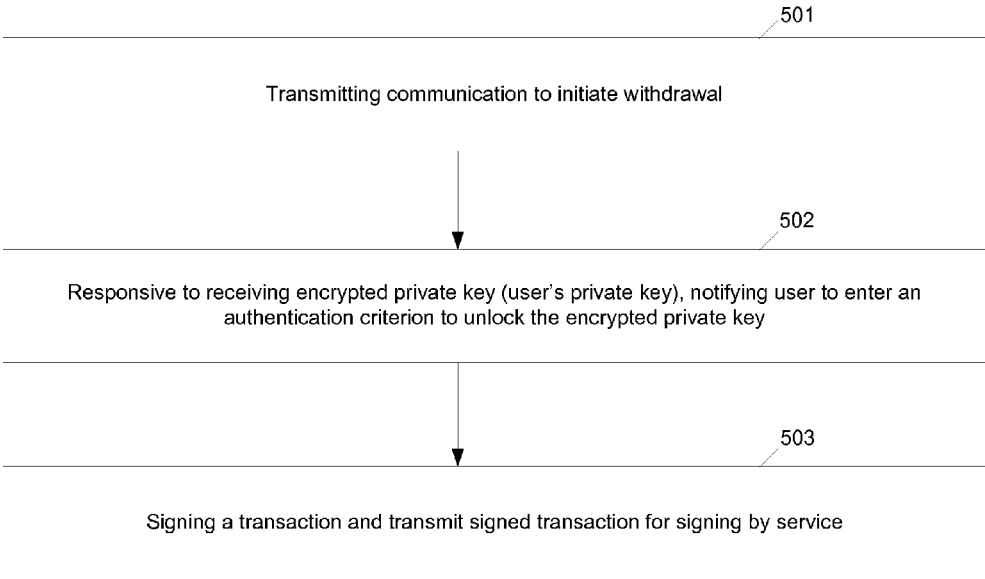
501

Transmitting communication to initiate withdrawal

502

Responsive to receiving encrypted private key (user's private key), notifying user to enter an authentication criterion to unlock the encrypted private key

503

Signing a transaction and transmit signed transaction for signing by service